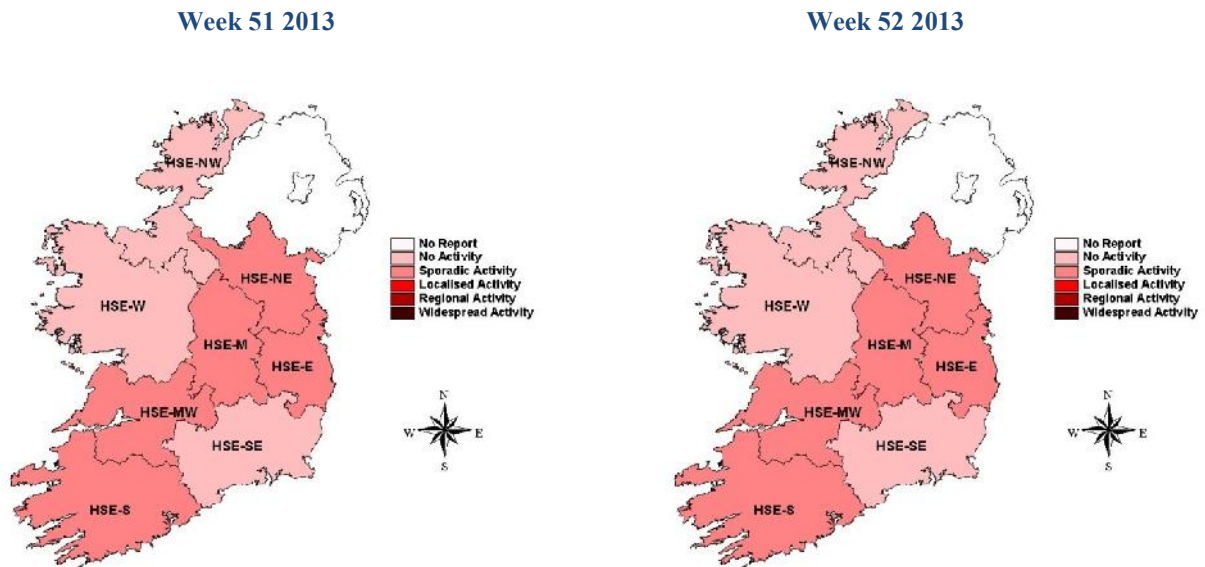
Week 51 2013

HSE-NW
HSE-NE
HSE-W
HSE-M
HSE-E
HSE-MW
HSE-SE
HSE-S

No Report
No Activity
Sporadic Activity
Localised Activity
Regional Activity
Widespread Activity

N
W
E
S

Week 52 2013

HSE-NW
HSE-NE
HSE-W
HSE-M
HSE-E
HSE-MW
HSE-SE
HSE-S

No Report
No Activity
Sporadic Activity
Localised Activity
Regional Activity
Widespread Activity

N
W
E
S